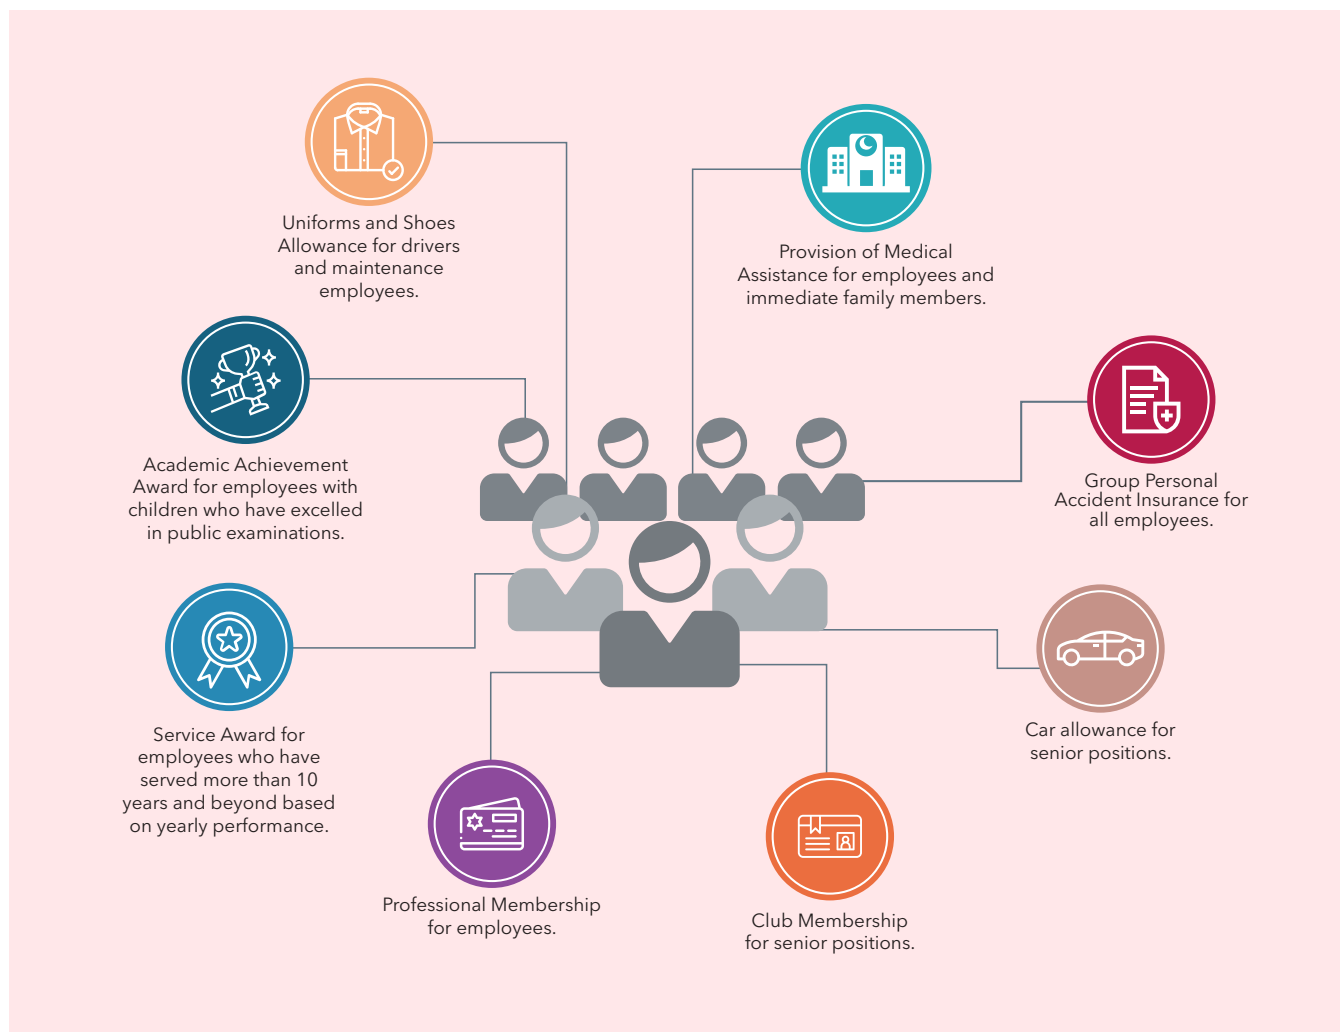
Uniforms and Shoes Allowance for drivers and maintenance employees.

Provision of Medical Assistance for employees and immediate family members.

Academic Achievement Award for employees with children who have excelled in public examinations.

Group Personal Accident Insurance for all employees.

Service Award for employees who have served more than 10 years and beyond based on yearly performance.

Car allowance for senior positions.

Professional Membership for employees.

Club Membership for senior positions.